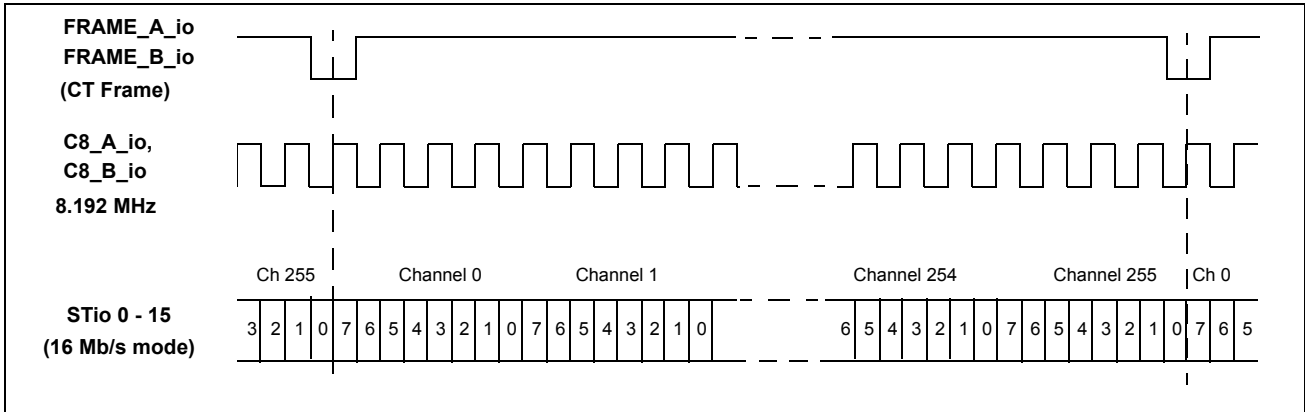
FRAME_A_io
FRAME_B_io
(CT Frame)

C8_A_io,
C8_B_io
8.192 MHz

Ch 255 Channel 0 Channel 1 Channel 254 Channel 255 Ch 0

STio 0 - 15
(16 Mb/s mode)

3 2 1 0 7 6 5 4 3 2 1 0 7 6 5 4 3 2 1 0 6 5 4 3 2 1 0 7 6 5 4 3 2 1 0 7 6 5